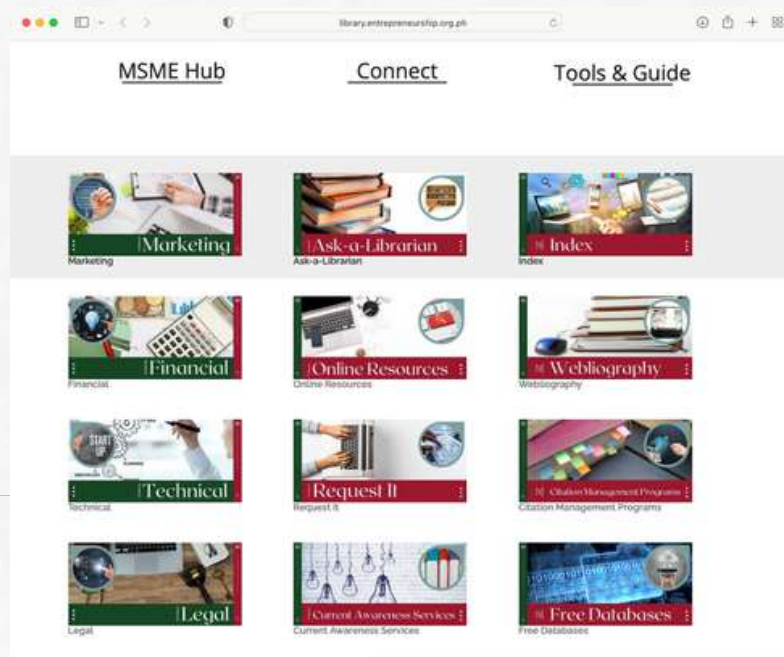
library.entrepreneurship.org.ph

MSME Hub

Connect

Tools & Guide

Marketing
Marketing

Ask-a-Librarian
Ask-a-Librarian

Index
Index

START UP

Financial
Financial

Online Resources
Online Resources

Webliography
Webliography

Technical
Technical

Request It
Request It

Citation Management Programs
Citation Management Programs

Legal
Legal

Current Awareness Services
Current Awareness Services

Free Databases
Free Databases